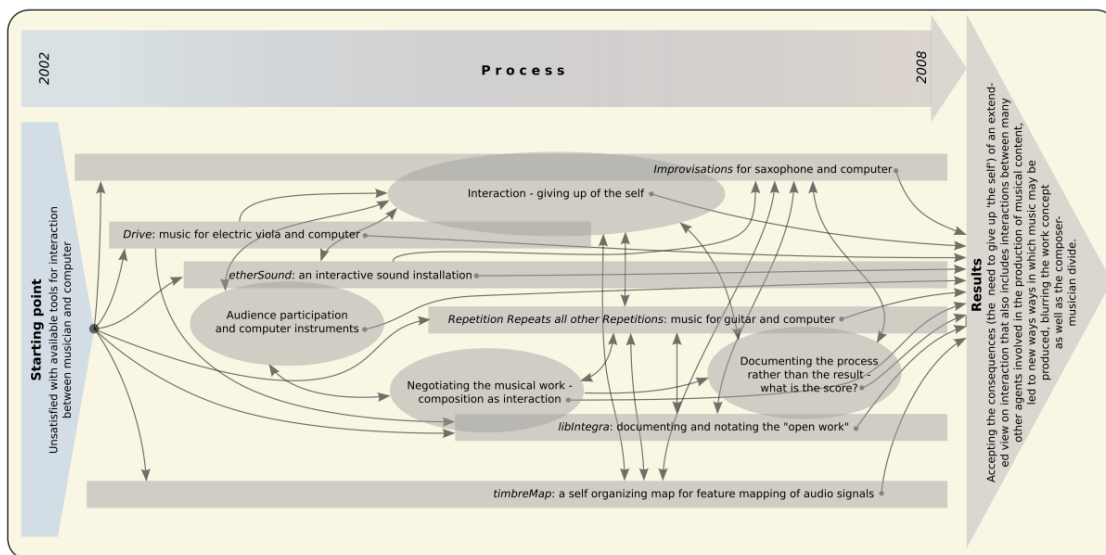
2002

Process

2008

Starting point
Unsatisfied with available tools for interaction between musician and computer

Improvisations for saxophone and computer

Interaction - giving up of the self

Drive: music for electric viola and computer

etherSound: an interactive sound installation

Audience participation and computer instruments

Repetition Repeats all other Repetitions: music for guitar and computer

Documenting the process rather than the result - what is the score?

Negotiating the musical work - composition as interaction

libIntegra: documenting and notating the "open work"

timbreMap: a self organizing map for feature mapping of audio signals

Results
Accepting the consequences (the need to give up 'the self') of an extended view on interaction that also includes interactions between many other agents involved in the production of musical content, led to new ways in which music may be produced, blurring the work concept as well as the composer-musician divide.